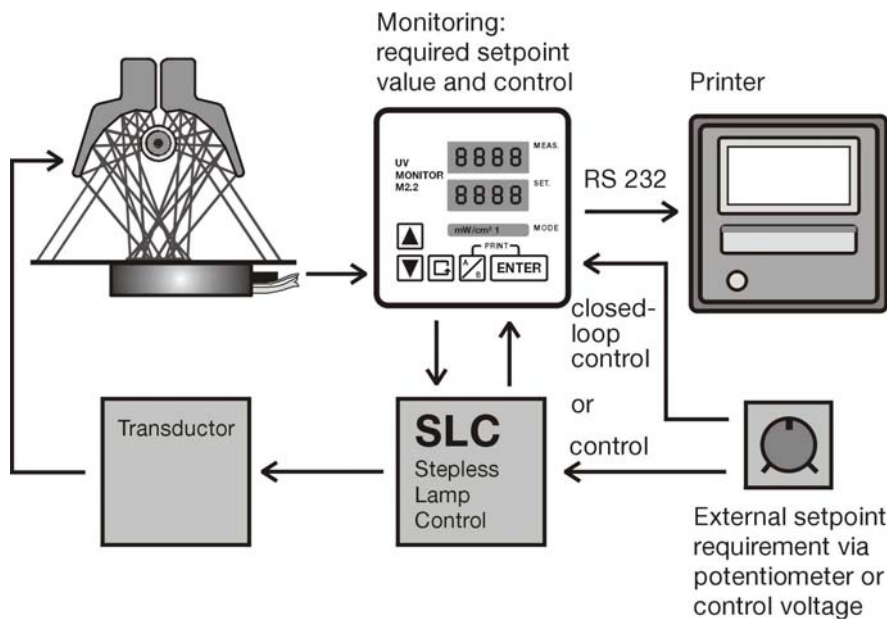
Monitoring: required setpoint value and control

Printer

UV MONITOR M2.2

8888 MEAS.

8888 SET.

mW/cm² 1 MODE

PRINT

A B

ENTER

RS 232

closed-loop control

or

control

Transductor

SLC

Stepless Lamp Control

External setpoint requirement via potentiometer or control voltage